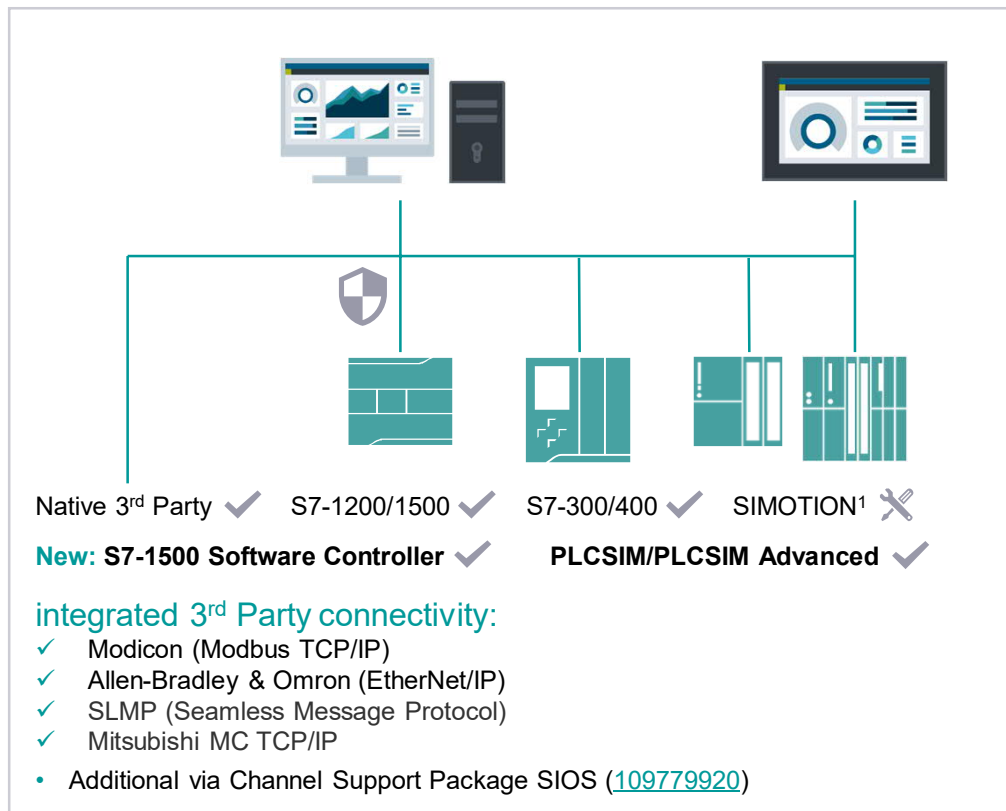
Native 3$^{rd}$ Party ✓ S7-1200/1500 ✓ S7-300/400 ✓ SIMOTION$^{1}$

**New:** **S7-1500 Software Controller** ✓ **PLCSIM/PLCSIM Advanced** ✓

integrated 3$^{rd}$ Party connectivity:

✓ Modicon (Modbus TCP/IP)
✓ Allen-Bradley & Omron (EtherNet/IP)
✓ SLMP (Seamless Message Protocol)
✓ Mitsubishi MC TCP/IP

• Additional via Channel Support Package SIOS (109779920)